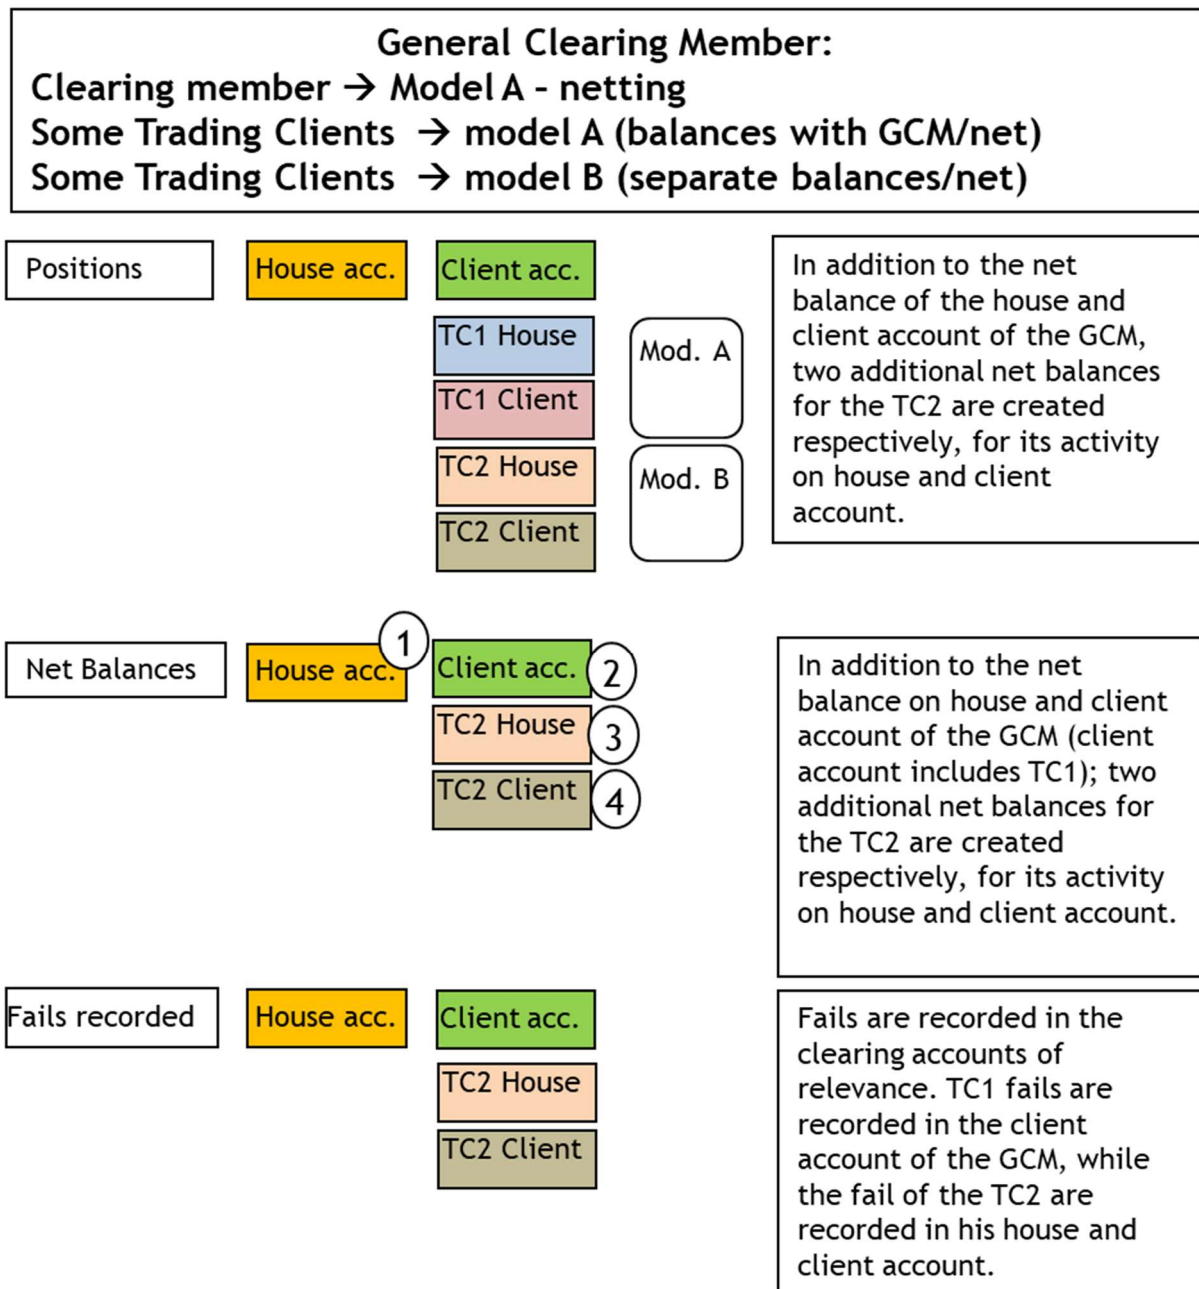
General Clearing Member:
Clearing member → Model A – netting
Some Trading Clients → model A (balances with GCM/net)
Some Trading Clients → model B (separate balances/net)

Positions

House acc.

Client acc.

TC1 House

TC1 Client

TC2 House

TC2 Client

Mod. A

Mod. B

In addition to the net balance of the house and client account of the GCM, two additional net balances for the TC2 are created respectively, for its activity on house and client account.

Net Balances

House acc.

1

Client acc.

2

TC2 House

3

TC2 Client

4

In addition to the net balance on house and client account of the GCM (client account includes TC1); two additional net balances for the TC2 are created respectively, for its activity on house and client account.

Fails recorded

House acc.

Client acc.

TC2 House

TC2 Client

Fails are recorded in the clearing accounts of relevance. TC1 fails are recorded in the client account of the GCM, while the fail of the TC2 are recorded in his house and client account.